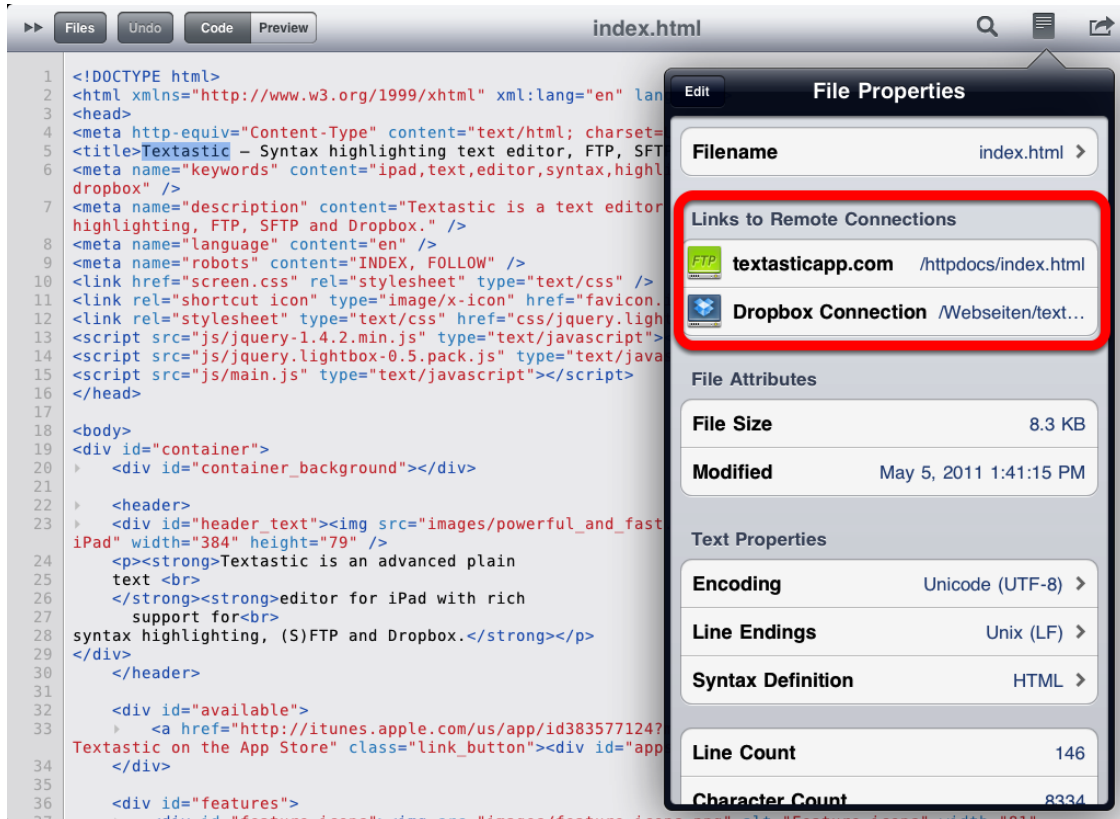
Files Undo Code Preview index.html

1 <!DOCTYPE html>
2 <html xmlns="http://www.w3.org/1999/xhtml" xml:lang="en" lan
3 <head>
4 <meta http-equiv="Content-Type" content="text/html; charset=
5 <title>Textastic – Syntax highlighting text editor, FTP, SFT
6 <meta name="keywords" content="ipad,text,editor,syntax,highl
dropbox" />
7 <meta name="description" content="Textastic is a text editor
highlighting, FTP, SFTP and Dropbox." />
8 <meta name="language" content="en" />
9 <meta name="robots" content="INDEX, FOLLOW" />
10 <link href="screen.css" rel="stylesheet" type="text/css" />
11 <link rel="shortcut icon" type="image/x-icon" href="favicon.
12 <link rel="stylesheet" type="text/css" href="css/jquery.ligh
13 <script src="js/jquery-1.4.2.min.js" type="text/javascript">
14 <script src="js/jquery.lightbox-0.5.pack.js" type="text/java
15 <script src="js/main.js" type="text/javascript"></script>
16 </head>
17
18 <body>
19 <div id="container">
20 <div id="container_background"></div>
21
22 <header>
23 <div id="header_text"><img src="images/powerful_and_fast
iPad" width="384" height="79" />
24 <p><strong>Textastic is an advanced plain
25 text <br>
26 </strong><strong>editor for iPad with rich
27 support for<br>
28 syntax highlighting, (S)FTP and Dropbox.</strong></p>
29 </div>
30 </header>
31
32 <div id="available">
33 <a href="http://itunes.apple.com/us/app/id383577124?
Textastic on the App Store" class="link_button"><div id="app
34 </div>
35
36 <div id="features">

Edit File Properties

Filename index.html

Links to Remote Connections
FTP textasticapp.com /httpdocs/index.html
Dropbox Connection /Webseiten/text…

File Attributes
File Size 8.3 KB
Modified May 5, 2011 1:41:15 PM

Text Properties
Encoding Unicode (UTF-8)
Line Endings Unix (LF)
Syntax Definition HTML

Line Count 146
Character Count 8334